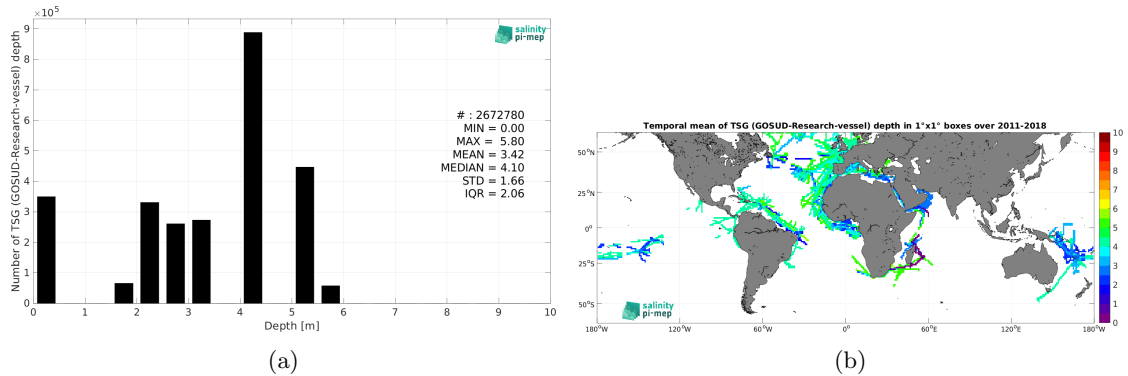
$\times 10^5$
9
8
7
6
5
4
3
2
1
0
Number of TSG (GOSUD-Research-vessel) depth
0 1 2 3 4 5 6 7 8 9 10
Depth [m]
salinity pi-mep
# : 2672780
MIN = 0.00
MAX = 5.80
MEAN = 3.42
MEDIAN = 4.10
STD = 1.66
IQR = 2.06
(a)

Temporal mean of TSG (GOSUD-Research-vessel) depth in 1°x1° boxes over 2011-2018
50°N
25°N
0°
25°S
50°S
180°W 120°W 60°W 0° 60°E 120°E 180°W
10
9
8
7
6
5
4
3
2
1
0
salinity pi-mep
(b)